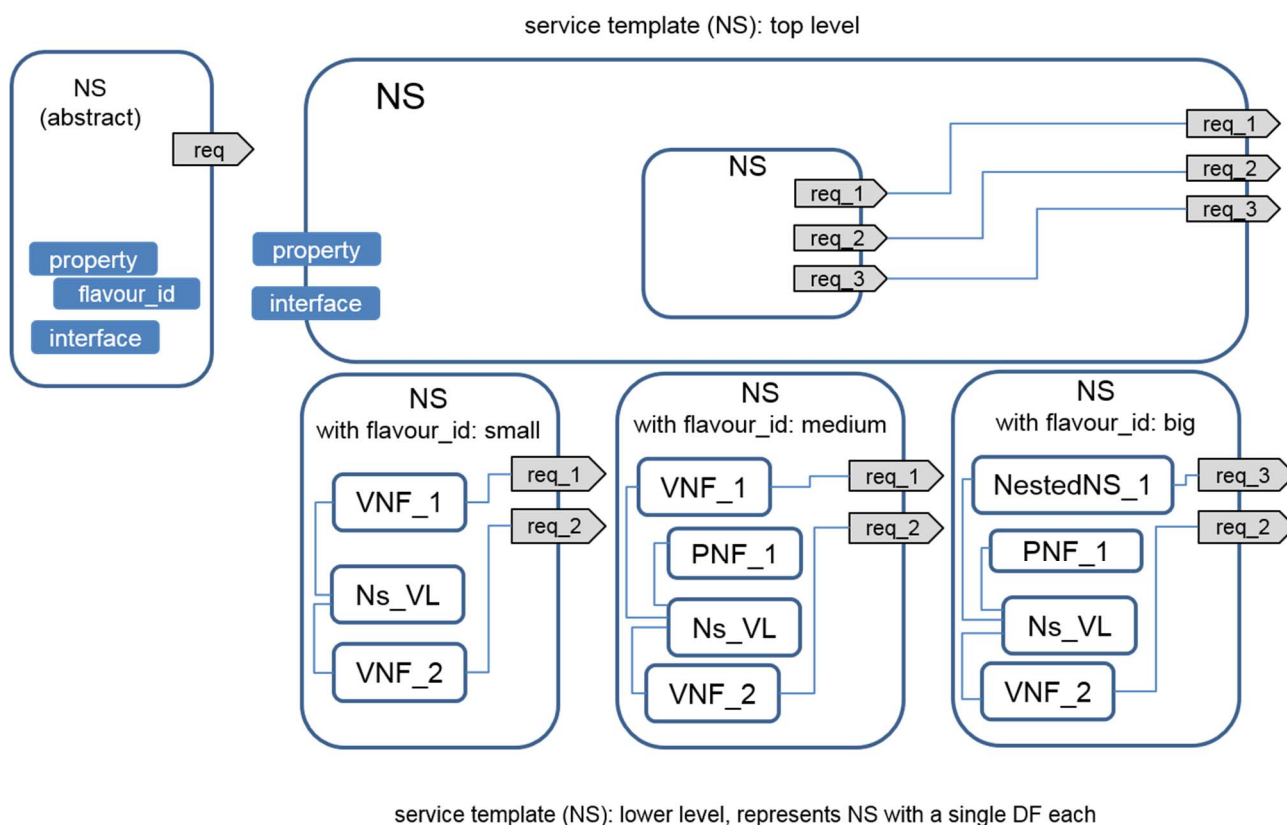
service template (NS): top level

NS
(abstract)

req

property
flavour_id
interface

NS

property
interface

NS

req_1
req_2
req_3

req_1
req_2
req_3

NS
with flavour_id: small

VNF_1
Ns_VL
VNF_2

req_1
req_2

NS
with flavour_id: medium

VNF_1
PNF_1
Ns_VL
VNF_2

req_1
req_2

NS
with flavour_id: big

NestedNS_1
PNF_1
Ns_VL
VNF_2

req_3
req_2

service template (NS): lower level, represents NS with a single DF each